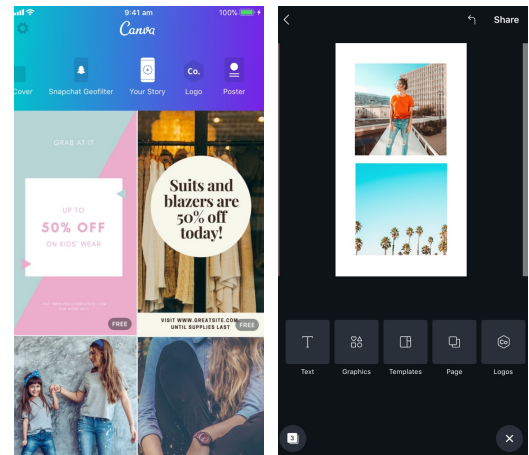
9:41 am
100%
Canva
Cover
Snapchat Geofilter
Your Story
Co.
Logo
Poster

GRAB AT IT
UP TO
50% OFF
ON KIDS' WEAR
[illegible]
FREE

Suits and blazers are 50% off today!
VISIT WWW.GREATBITE.COM
UNTIL SUPPLIES LAST
FREE

Share

Text
Graphics
Templates
Page
Co
Logos
2